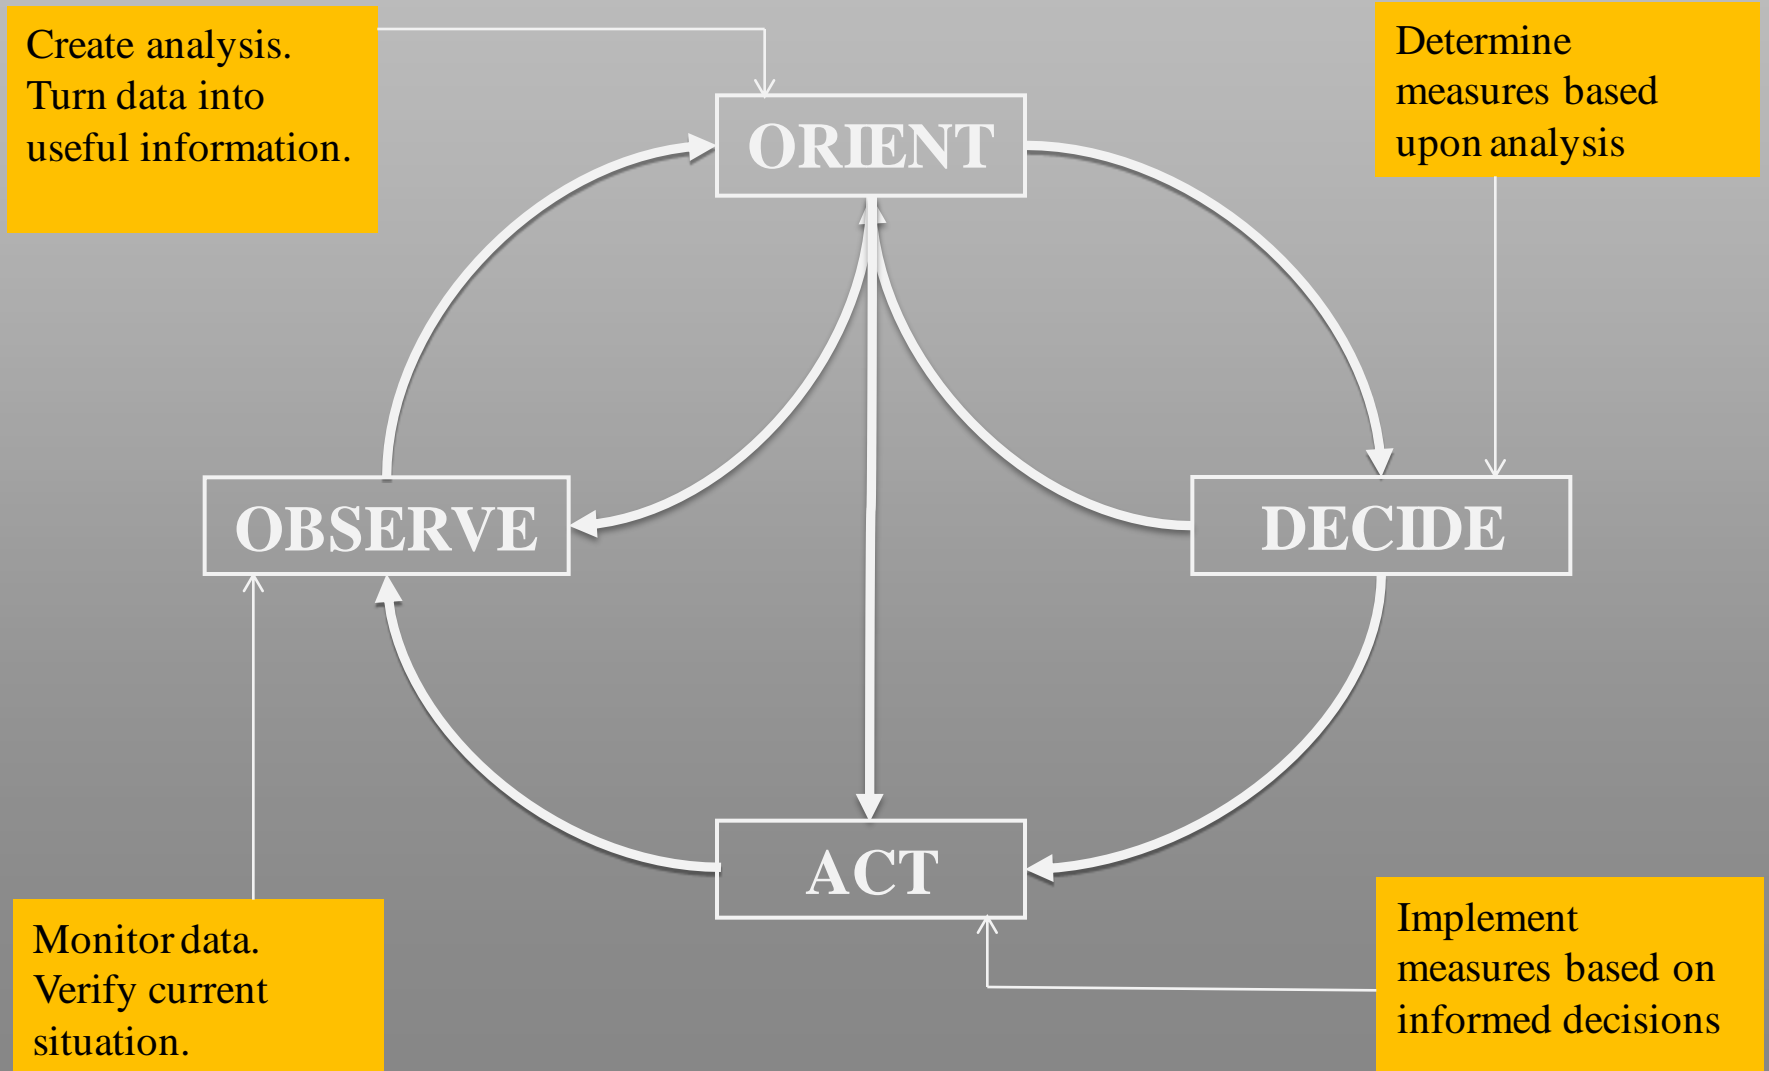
Create analysis. Turn data into useful information.

ORIENT

Determine measures based upon analysis

OBSERVE

DECIDE

ACT

Monitor data. Verify current situation.

Implement measures based on informed decisions